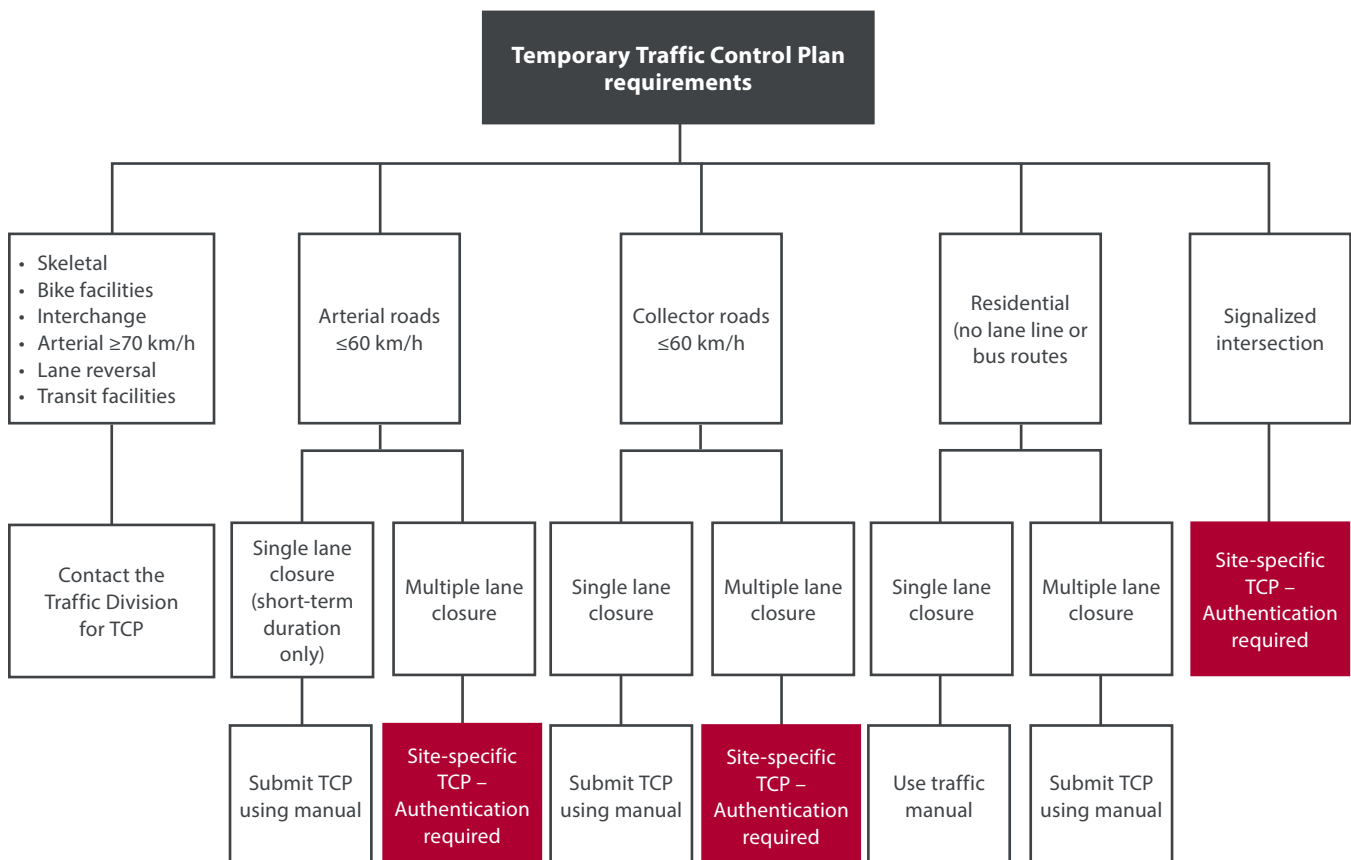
Temporary Traffic Control Plan requirements

• Skeletal
• Bike facilities
• Interchange
• Arterial ≥70 km/h
• Lane reversal
• Transit facilities

Contact the Traffic Division for TCP

Arterial roads ≤60 km/h

Single lane closure (short-term duration only)

Submit TCP using manual

Multiple lane closure

Site-specific TCP – Authentication required

Collector roads ≤60 km/h

Single lane closure

Submit TCP using manual

Multiple lane closure

Site-specific TCP – Authentication required

Residential (no lane line or bus routes

Single lane closure

Use traffic manual

Multiple lane closure

Submit TCP using manual

Signalized intersection

Site-specific TCP – Authentication required